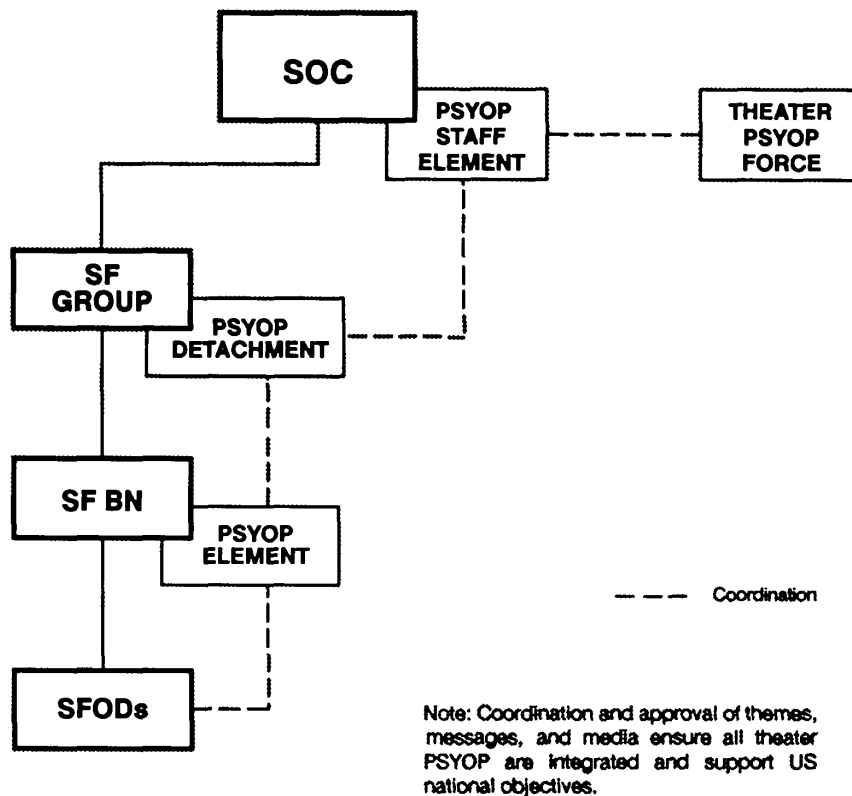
SOC

PSYOP STAFF ELEMENT

THEATER PSYOP FORCE

SF GROUP

PSYOP DETACHMENT

SF BN

PSYOP ELEMENT

Coordination

SFODs

Note: Coordination and approval of themes, messages, and media ensure all theater PSYOP are integrated and support US national objectives.